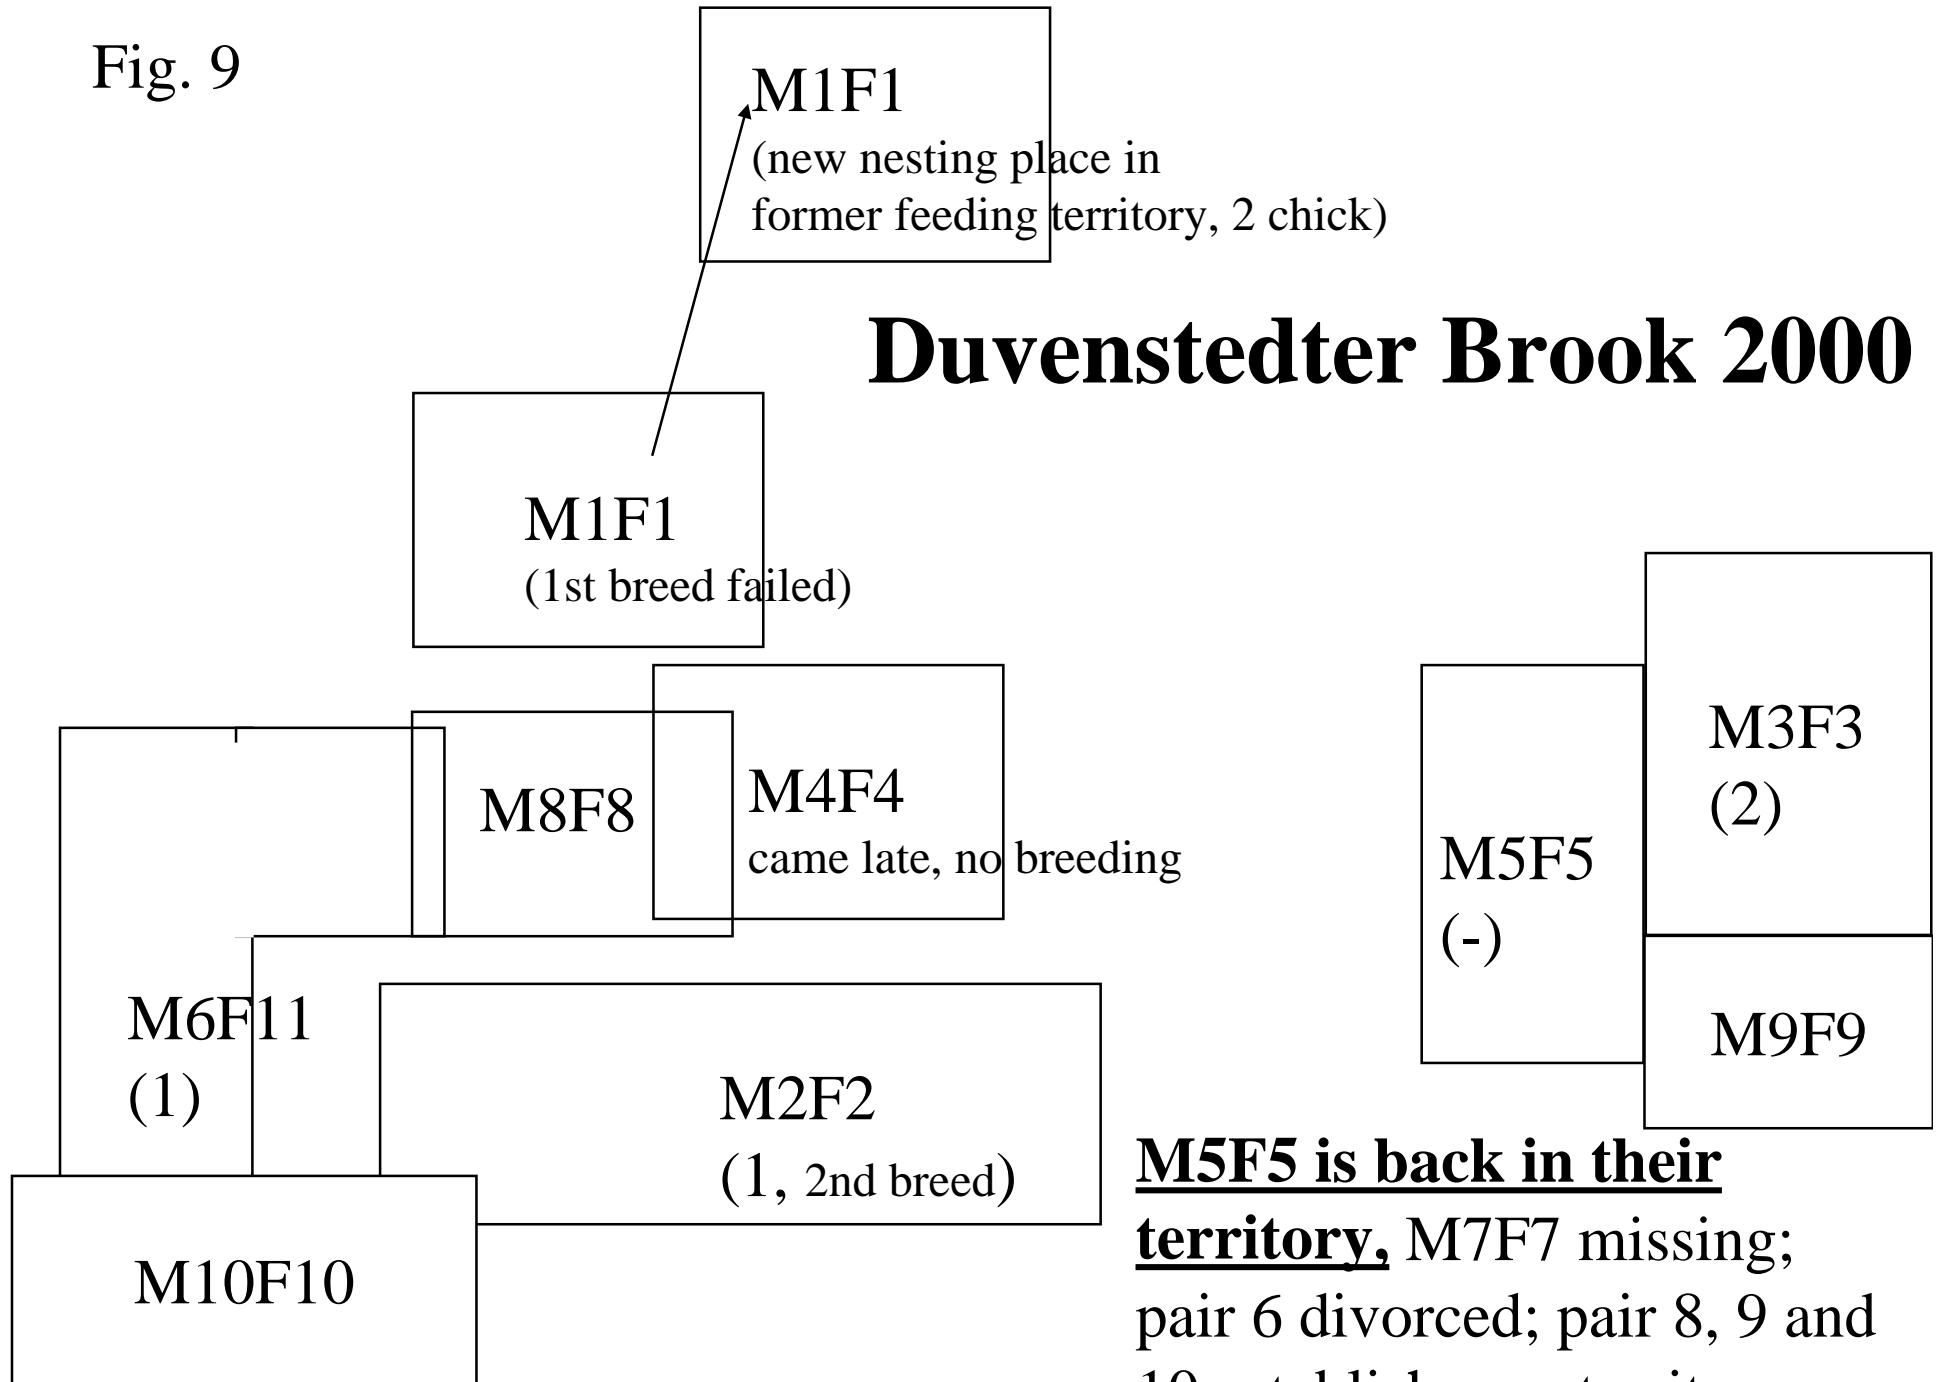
Fig. 9

M1F1
(new nesting place in former feeding territory, 2 chick)

Duvenstedter Brook 2000

M1F1
(1st breed failed)

M8F8

M4F4
came late, no breeding

M5F5
(-)

M3F3
(2)

M9F9

M6F11
(1)

M2F2
(1, 2nd breed)

M10F10

M5F5 is back in their territory, M7F7 missing; pair 6 divorced; pair 8, 9 and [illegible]